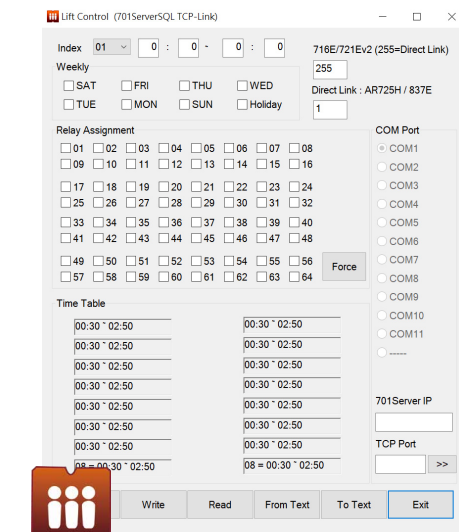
Lift Control (701ServerSQL TCP-Link)

Index 01 0 : 0 - 0 : 0

716E/721Ev2 (255=Direct Link)
255
Direct Link : AR725H / 837E
1

Weekly
SAT FRI THU WED
TUE MON SUN Holiday

Relay Assignment
01 02 03 04 05 06 07 08
09 10 11 12 13 14 15 16
17 18 19 20 21 22 23 24
25 26 27 28 29 30 31 32
33 34 35 36 37 38 39 40
41 42 43 44 45 46 47 48
49 50 51 52 53 54 55 56
57 58 59 60 61 62 63 64
Force

COM Port
COM1
COM2
COM3
COM4
COM5
COM6
COM7
COM8
COM9
COM10
COM11
-----

Time Table
00:30 ~ 02:50
00:30 ~ 02:50
00:30 ~ 02:50
00:30 ~ 02:50
00:30 ~ 02:50
00:30 ~ 02:50
00:30 ~ 02:50
08 = 00:30 ~ 02:50
00:30 ~ 02:50
00:30 ~ 02:50
00:30 ~ 02:50
00:30 ~ 02:50
00:30 ~ 02:50
00:30 ~ 02:50
00:30 ~ 02:50
08 = 00:30 ~ 02:50

701Server IP
TCP Port
>>

Write Read From Text To Text Exit